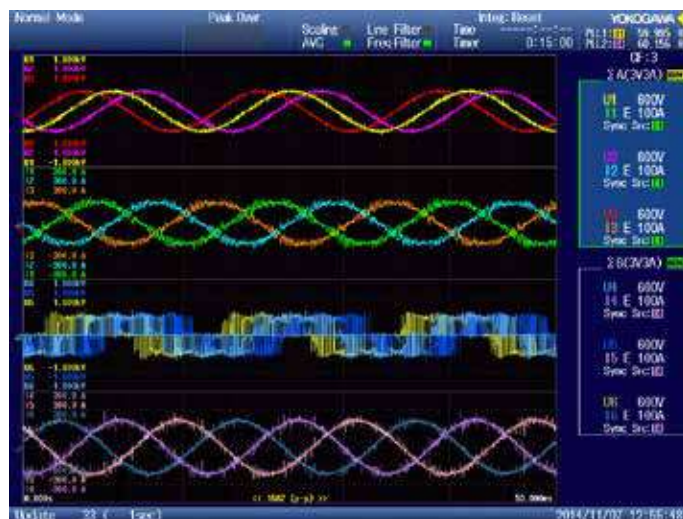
Normal Mode

Peak Over

Scaling
AVG

Line Filter
Freq Filter

Integ: Reset
Time
Timer
0:15:00

YOKOGAWA

CF:3

Σ A(3V3A)

U1 600V
I1 E 100A
Sync Src:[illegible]

U2 600V
I2 E 100A
Sync Src:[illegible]

U3 600V
I3 E 100A
Sync Src:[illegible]

Σ B(3V3A)

U4 600V
I4 E 100A
Sync Src:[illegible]

U5 600V
I5 E 100A
Sync Src:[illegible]

U6 600V
I6 E 100A
Sync Src:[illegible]

<< 1002 (p-p) >>

50.00ms

Update 33 ( 1sec)

2014/11/07 12:55:48